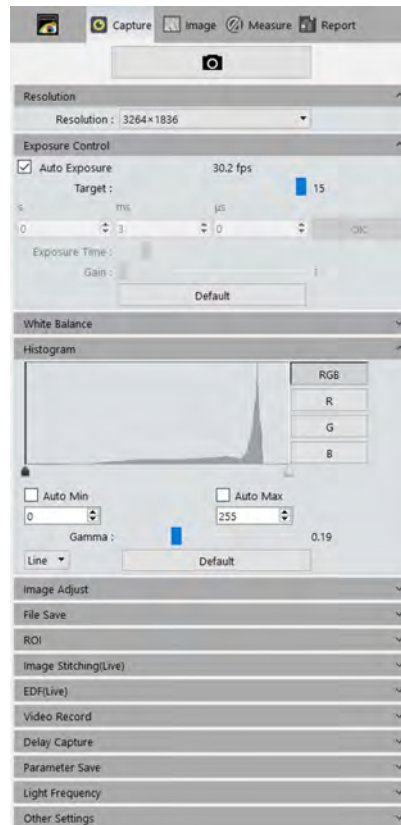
Capture Image Measure Report

Resolution

Resolution : 3264×1836

Exposure Control

Auto Exposure 30.2 fps

Target : 15

s ms μs

0 3 0 OK

Exposure Time :

Gain : 1

Default

White Balance

Histogram

RGB

R

G

B

Auto Min

Auto Max

0

255

Gamma : 0.19

Line

Default

Image Adjust

File Save

ROI

Image Stitching(Live)

EDF(Live)

Video Record

Delay Capture

Parameter Save

Light Frequency

Other Settings